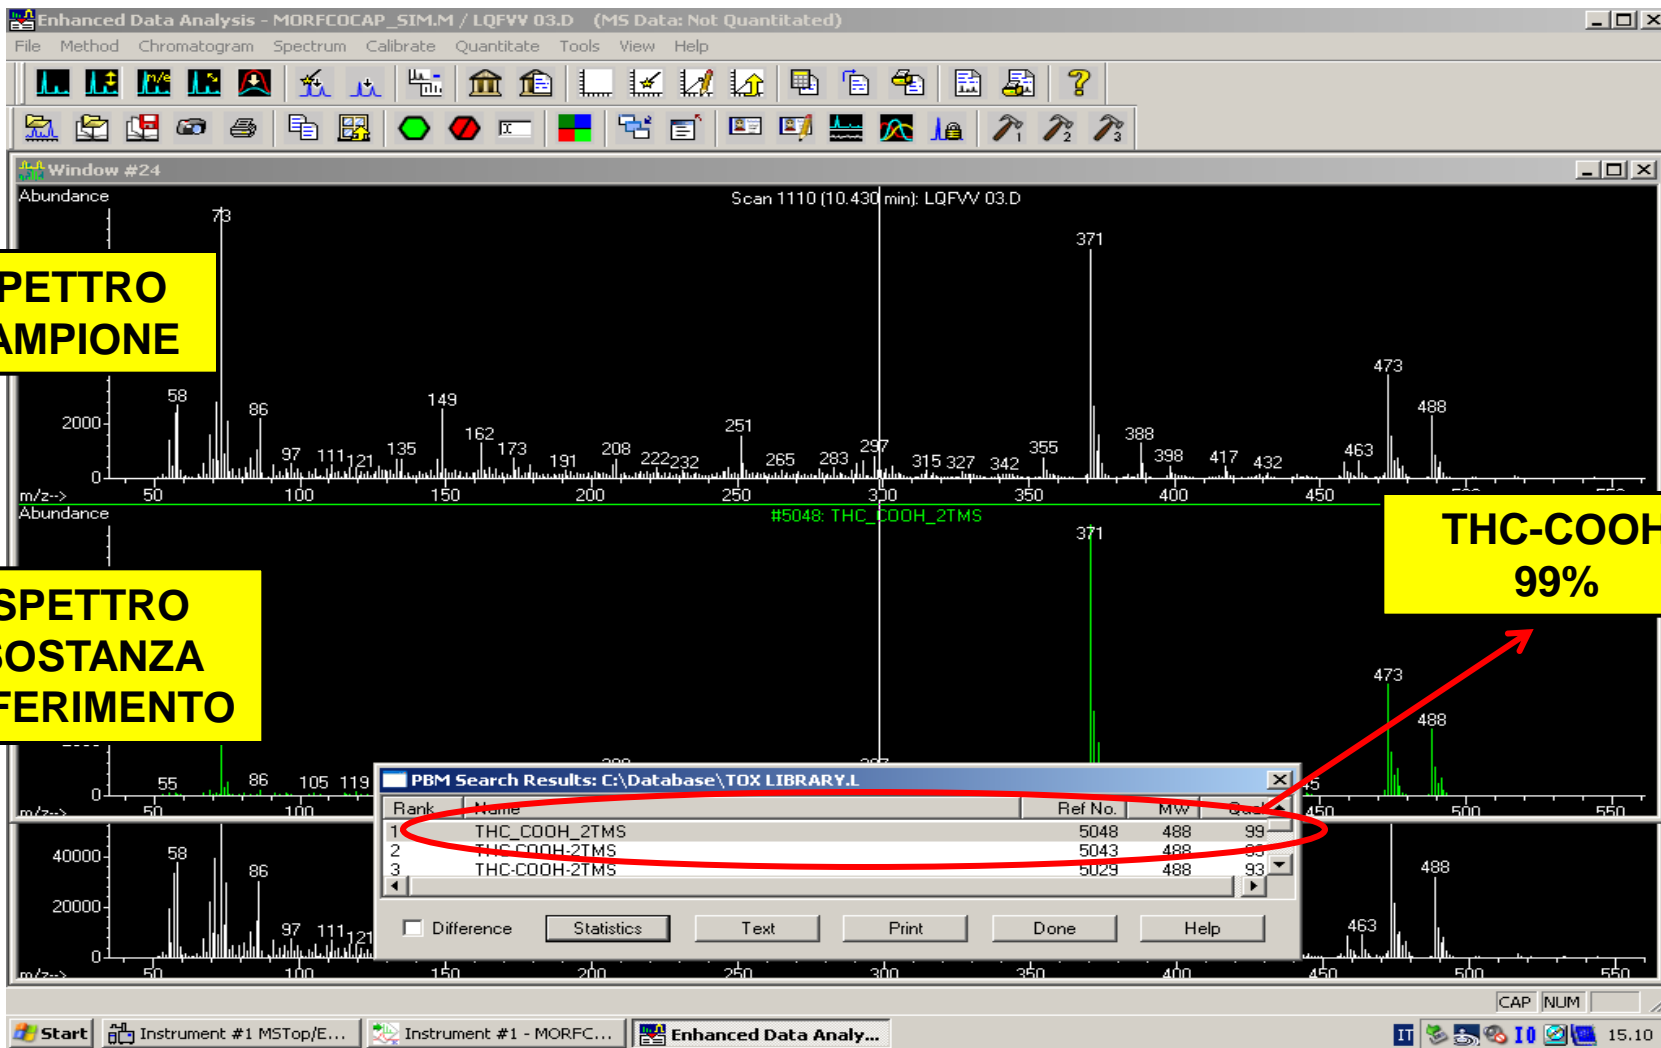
Enhanced Data Analysis - MORFCOCAP_SIM.M / LQFVV 03.D (MS Data: Not Quantitated)

File Method Chromatogram Spectrum Calibrate Quantitate Tools View Help

Window #24

Abundance

Scan 1110 (10.430 min): LQFVV 03.D

PETTRO
AMPIONE

73
371
473
488
58
86
149
162
173
251
297
355
388
398
417
432
463
2000
0
97
111
121
135
191
208
222
232
265
283
315
327
342
m/z-->
50
100
150
200
250
300
350
400
450

Abundance

#5048: THC_COOH_2TMS

371

THC-COOH
99%

SPETTRO
SOSTANZA
FERIMENTO

473
488
0
55
86
105
119
m/z-->
50
100
45
500
550

40000
58
86
20000
0
97
111
121
m/z-->
50
100
150
200
250
300
350
400
450
500
550
463
488

PBM Search Results: C:\Database\TOX LIBRARY.L

| Rank | Name | Ref No. | MW | Qual |
|---|---|---|---|---|
| 1 | THC_COOH_2TMS | 5048 | 488 | 99 |
| 2 | THC-COOH-2TMS | 5043 | 488 | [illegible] |
| 3 | THC-COOH-2TMS | 5029 | 488 | 93 |

Difference Statistics Text Print Done Help

CAP NUM

Start Instrument #1 MSTop/E... Instrument #1 - MORFC... Enhanced Data Analy... IT 15.10